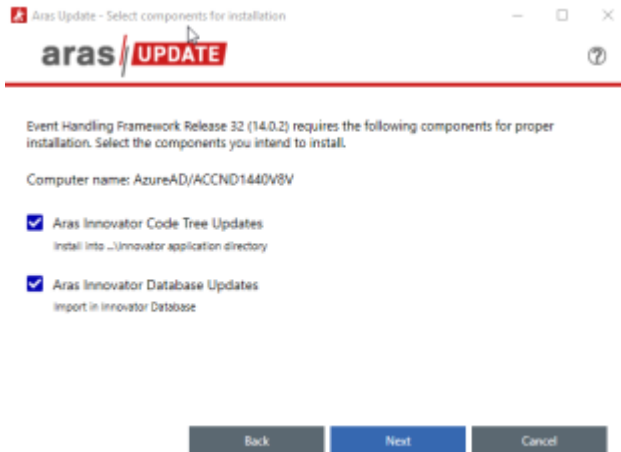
Aras Update - Select components for installation

aras UPDATE

?

Event Handling Framework Release 32 (14.0.2) requires the following components for proper installation. Select the components you intend to install.

Computer name: AzureAD/ACCND1440V8V

Aras Innovator Code Tree Updates
Install into ...\Innovator application directory

Aras Innovator Database Updates
Import in Innovator Database

Back
Next
Cancel